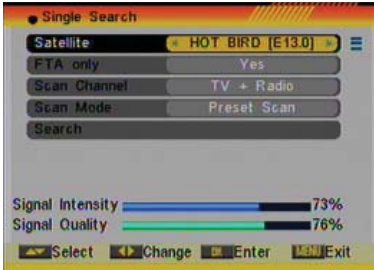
Single Search

| Satellite | HOT BIRD [E13.0] |
|---|---|
| FTA only | Yes |
| Scan Channel | TV + Radio |
| Scan Mode | Preset Scan |
| Search | |

Signal Intensity 73%
Signal Quality 76%

Select Change OK Enter MENU Exit